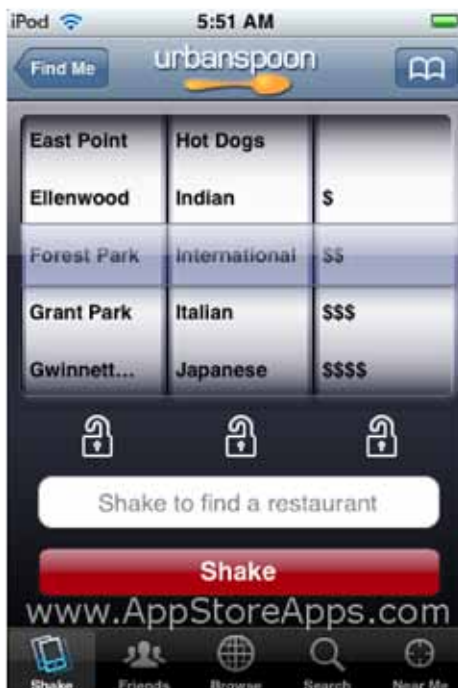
iPod 5:51 AM

Find Me urbanspoon

| East Point | Hot Dogs | |
|---|---|---|
| Ellenwood | Indian | \$ |
| Forest Park | International | \$\$ |
| Grant Park | Italian | \$\$\$ |
| Gwinnett... | Japanese | \$\$\$\$ |

Shake to find a restaurant

Shake

www.AppStoreApps.com

Shake Friends Browse Search Near Me